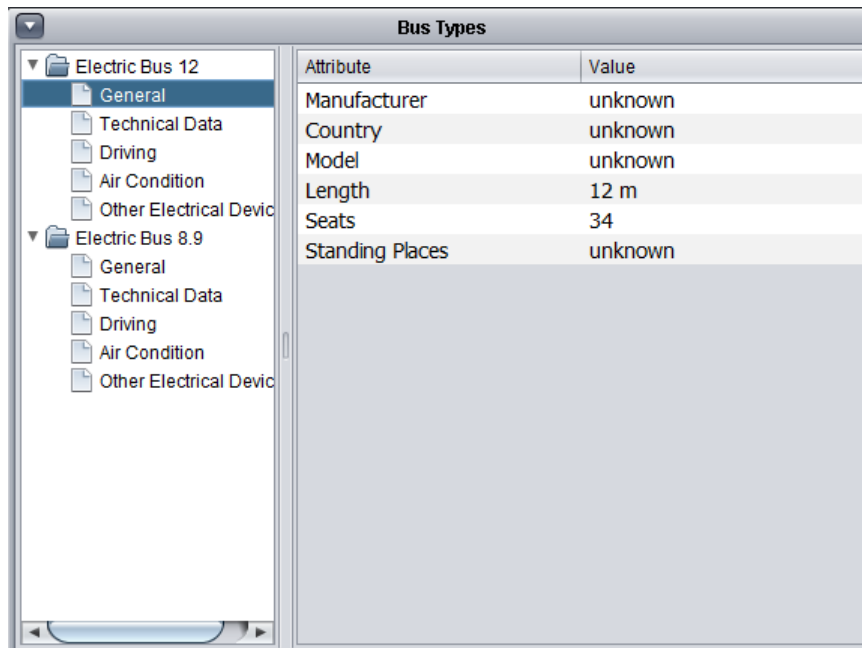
Bus Types

Electric Bus 12
General
Technical Data
Driving
Air Condition
Other Electrical Devic
Electric Bus 8.9
General
Technical Data
Driving
Air Condition
Other Electrical Devic

| Attribute | Value |
|---|---|
| Manufacturer | unknown |
| Country | unknown |
| Model | unknown |
| Length | 12 m |
| Seats | 34 |
| Standing Places | unknown |